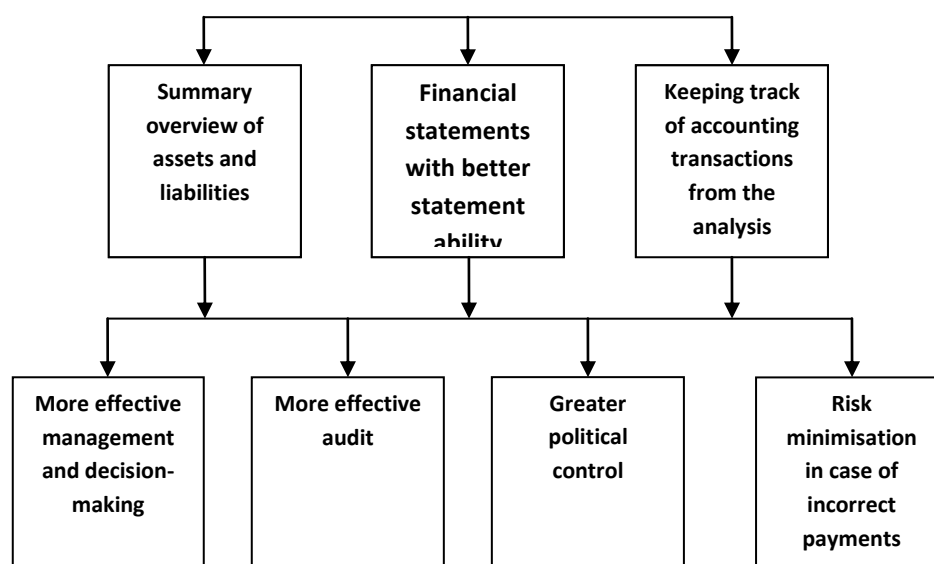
Summary overview of assets and liabilities

Financial statements with better statement ability

Keeping track of accounting transactions from the analysis

More effective management and decision-making

More effective audit

Greater political control

Risk minimisation in case of incorrect payments